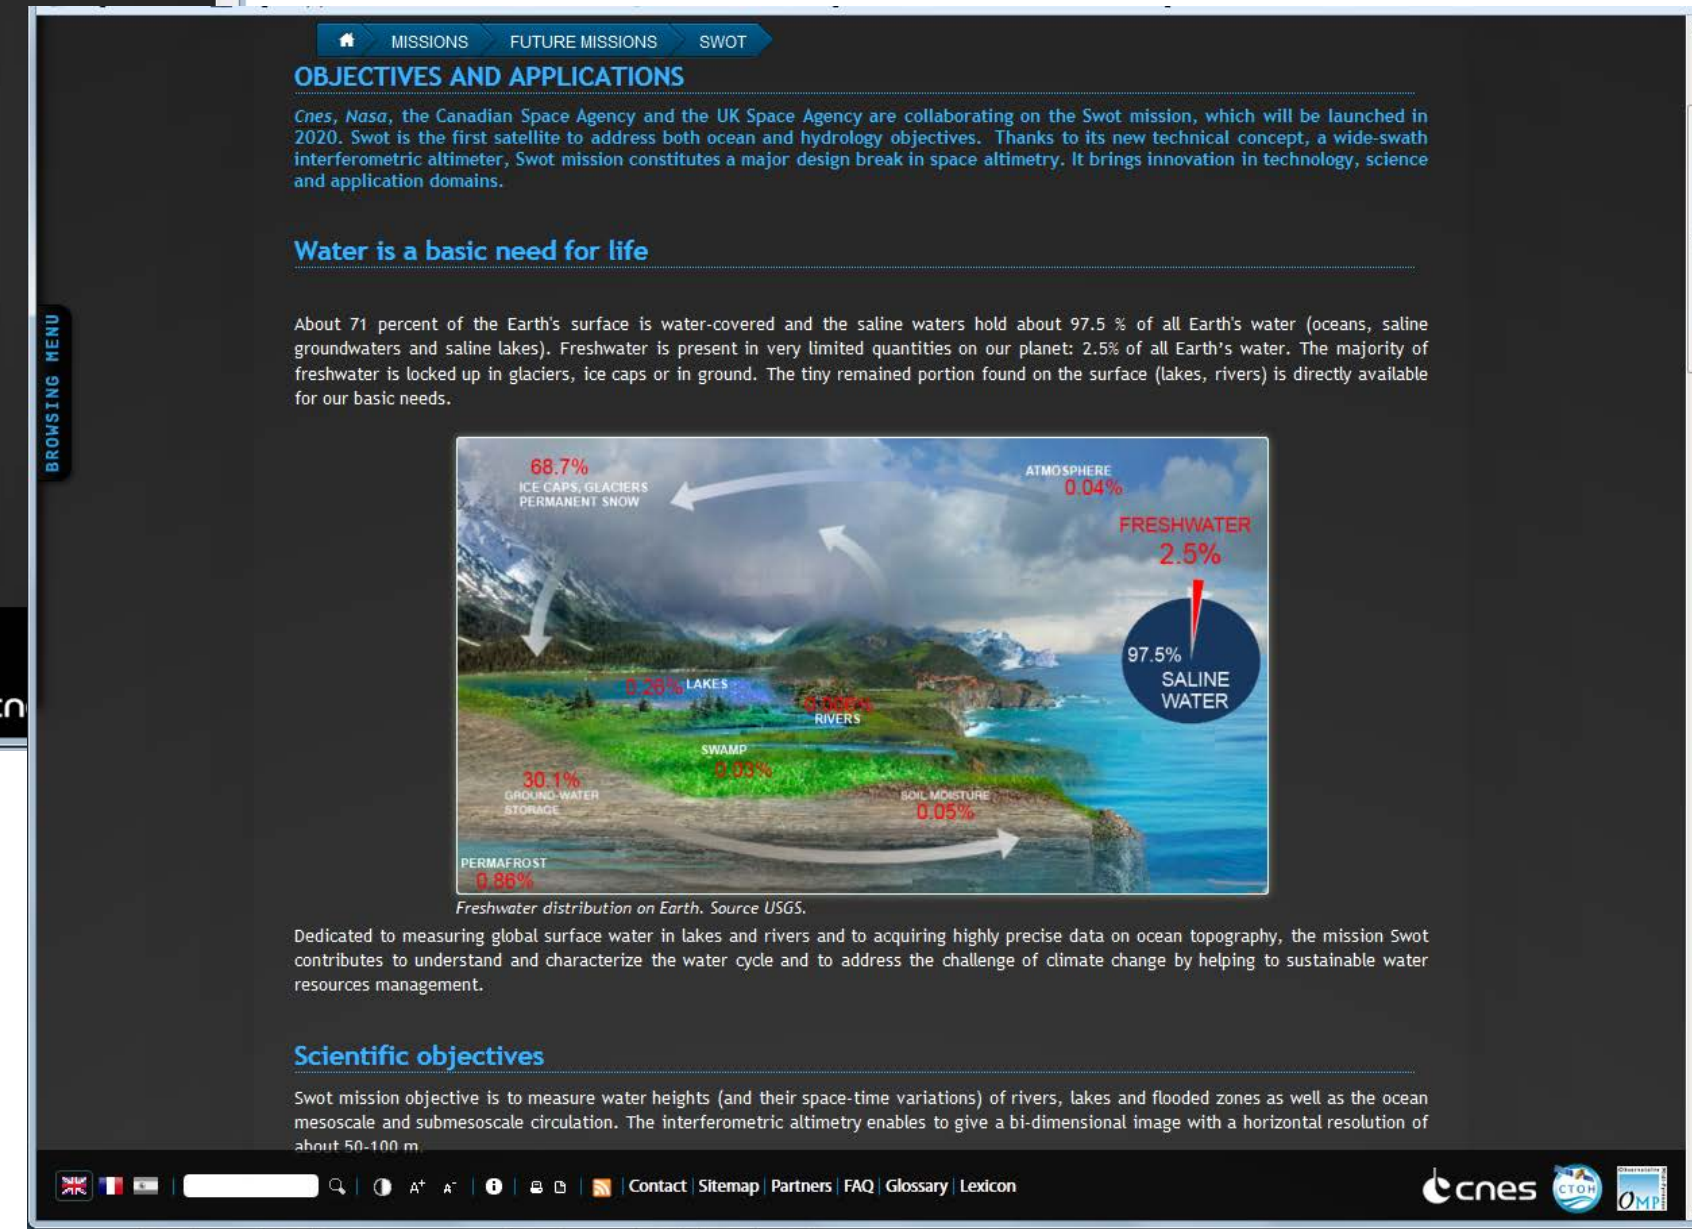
MISSIONS FUTURE MISSIONS SWOT

OBJECTIVES AND APPLICATIONS

Cnes, Nasa, the Canadian Space Agency and the UK Space Agency are collaborating on the Swot mission, which will be launched in 2020. Swot is the first satellite to address both ocean and hydrology objectives. Thanks to its new technical concept, a wide-swath interferometric altimeter, Swot mission constitutes a major design break in space altimetry. It brings innovation in technology, science and application domains.

Water is a basic need for life

About 71 percent of the Earth's surface is water-covered and the saline waters hold about 97.5 % of all Earth's water (oceans, saline groundwaters and saline lakes). Freshwater is present in very limited quantities on our planet: 2.5% of all Earth's water. The majority of freshwater is locked up in glaciers, ice caps or in ground. The tiny remained portion found on the surface (lakes, rivers) is directly available for our basic needs.

68.7%
ICE CAPS, GLACIERS
PERMANENT SNOW
ATMOSPHERE
0.04%
FRESHWATER
2.5%
97.5%
SALINE
WATER
0.26% LAKES
0.006%
RIVERS
SWAMP
0.03%
30.1%
GROUND-WATER
STORAGE
SOIL MOISTURE
0.05%
PERMAFROST
0.86%

Freshwater distribution on Earth. Source USGS.

Dedicated to measuring global surface water in lakes and rivers and to acquiring highly precise data on ocean topography, the mission Swot contributes to understand and characterize the water cycle and to address the challenge of climate change by helping to sustainable water resources management.

Scientific objectives

Swot mission objective is to measure water heights (and their space-time variations) of rivers, lakes and flooded zones as well as the ocean mesoscale and submesoscale circulation. The interferometric altimetry enables to give a bi-dimensional image with a horizontal resolution of about 50-100 m.

BROWSING MENU

A+ A- Contact | Sitemap | Partners | FAQ | Glossary | Lexicon

cnes CTOH OMP